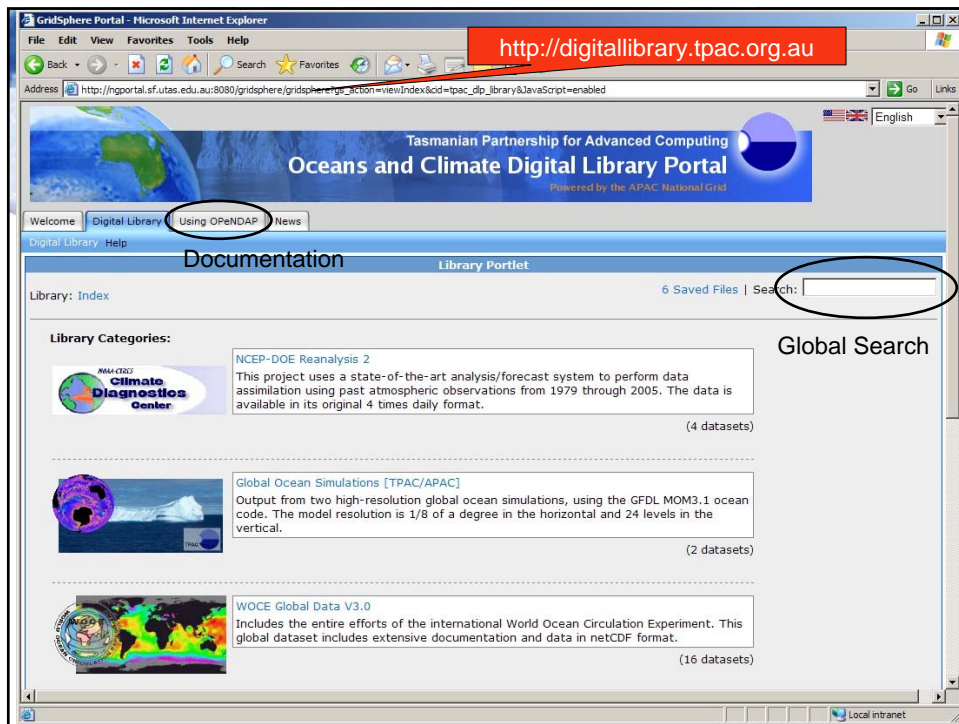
GridSphere Portal - Microsoft Internet Explorer

File Edit View Favorites Tools Help

Back Search Favorites

http://digitallibrary.tpac.org.au

Address http://ngportal.sf.utas.edu.au:8080/gridsphere/gridsphere?gs_action=viewIndex&cid=tpac_dlp_library&JavaScript=enabled

Go Links

English

Tasmanian Partnership for Advanced Computing
Oceans and Climate Digital Library Portal
Powered by the APAC National Grid

Welcome | Digital Library | Using OPeNDAP | News

Digital Library Help

Documentation

Library Portlet

Library: Index

6 Saved Files | Search:

Global Search

Library Categories:

NOAA-CIRES Climate Diagnostics Center

NCEP-DOE Reanalysis 2
This project uses a state-of-the-art analysis/forecast system to perform data assimilation using past atmospheric observations from 1979 through 2005. The data is available in its original 4 times daily format.
(4 datasets)

TPAC

Global Ocean Simulations [TPAC/APAC]
Output from two high-resolution global ocean simulations, using the GFDL MOM3.1 ocean code. The model resolution is 1/8 of a degree in the horizontal and 24 levels in the vertical.
(2 datasets)

WOCE

WOCE Global Data V3.0
Includes the entire efforts of the international World Ocean Circulation Experiment. This global dataset includes extensive documentation and data in netCDF format.
(16 datasets)

Local intranet